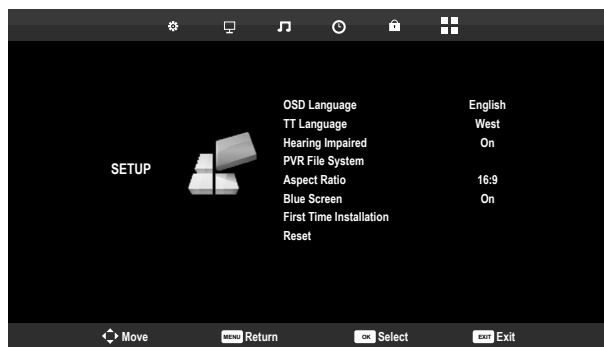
SETUP

| | |
|---|---|
| OSD Language | English |
| TT Language | West |
| Hearing Impaired | On |
| PVR File System | |
| Aspect Ratio | 16:9 |
| Blue Screen | On |
| First Time Installation | |
| Reset | |

Move MENU Return OK Select EXIT Exit